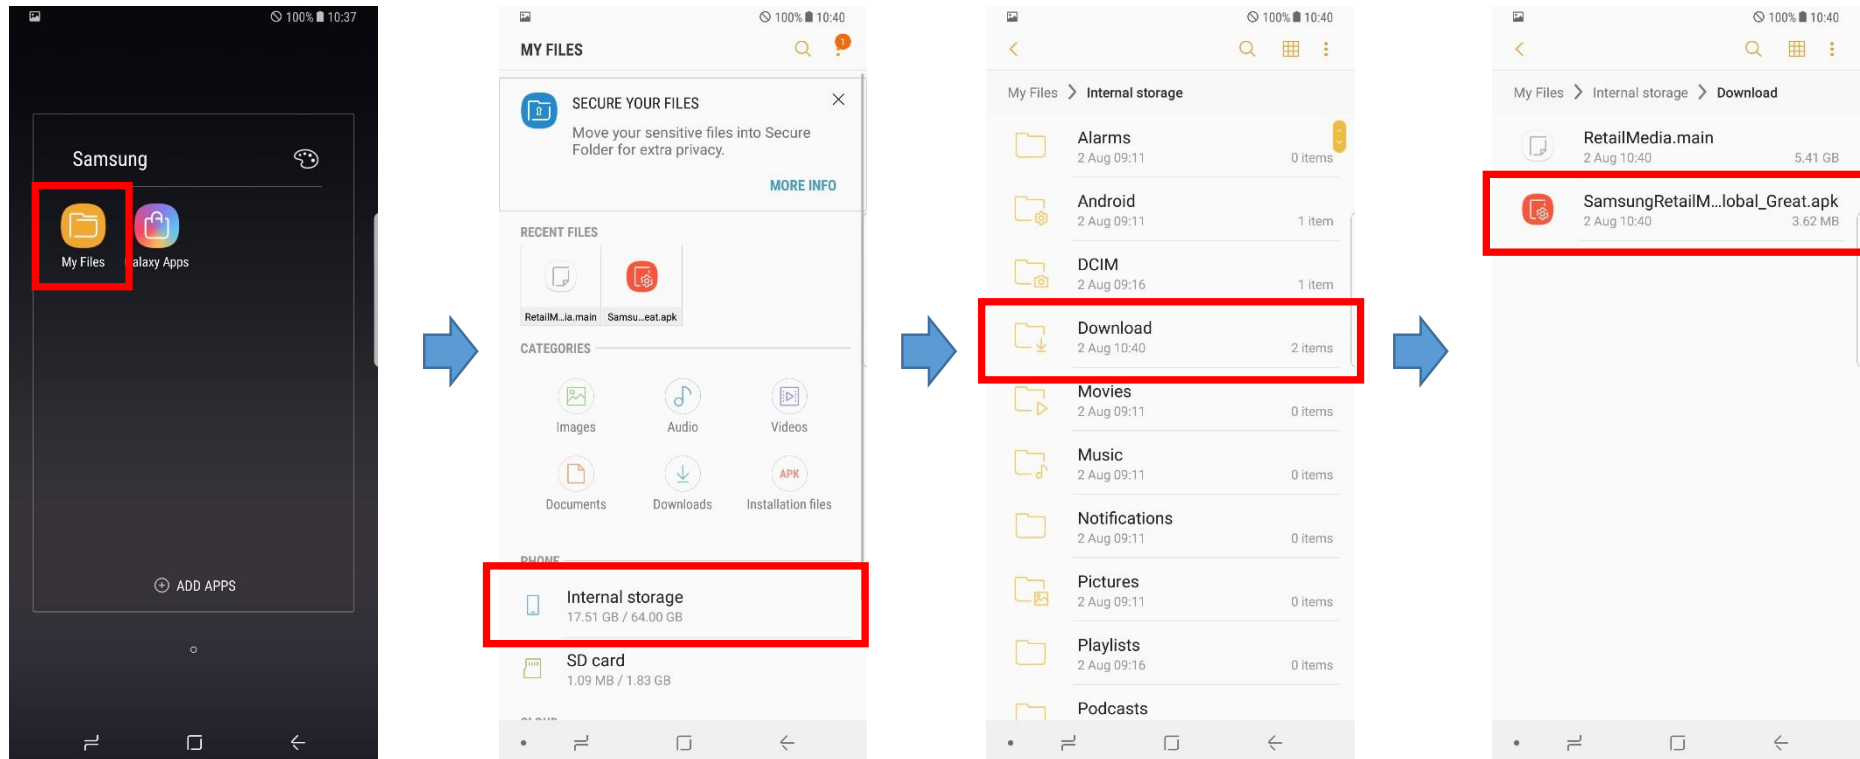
100% 10:37

Samsung

My Files

alaxy Apps

ADD APPS

100% 10:40

MY FILES

SECURE YOUR FILES

Move your sensitive files into Secure Folder for extra privacy.

MORE INFO

RECENT FILES

RetailM...ia.main

Samsu...eat.apk

CATEGORIES

Images

Audio

Videos

Documents

Downloads

APK

Installation files

PHONE

Internal storage
17.51 GB / 64.00 GB

SD card
1.09 MB / 1.83 GB

100% 10:40

My Files > Internal storage

Alarms
2 Aug 09:11
0 items

Android
2 Aug 09:11
1 item

DCIM
2 Aug 09:16
1 item

Download
2 Aug 10:40
2 items

Movies
2 Aug 09:11
0 items

Music
2 Aug 09:11
0 items

Notifications
2 Aug 09:11
0 items

Pictures
2 Aug 09:11
0 items

Playlists
2 Aug 09:16
0 items

Podcasts

100% 10:40

My Files > Internal storage > Download

RetailMedia.main
2 Aug 10:40
5.41 GB

SamsungRetailM...lobal_Great.apk
2 Aug 10:40
3.62 MB